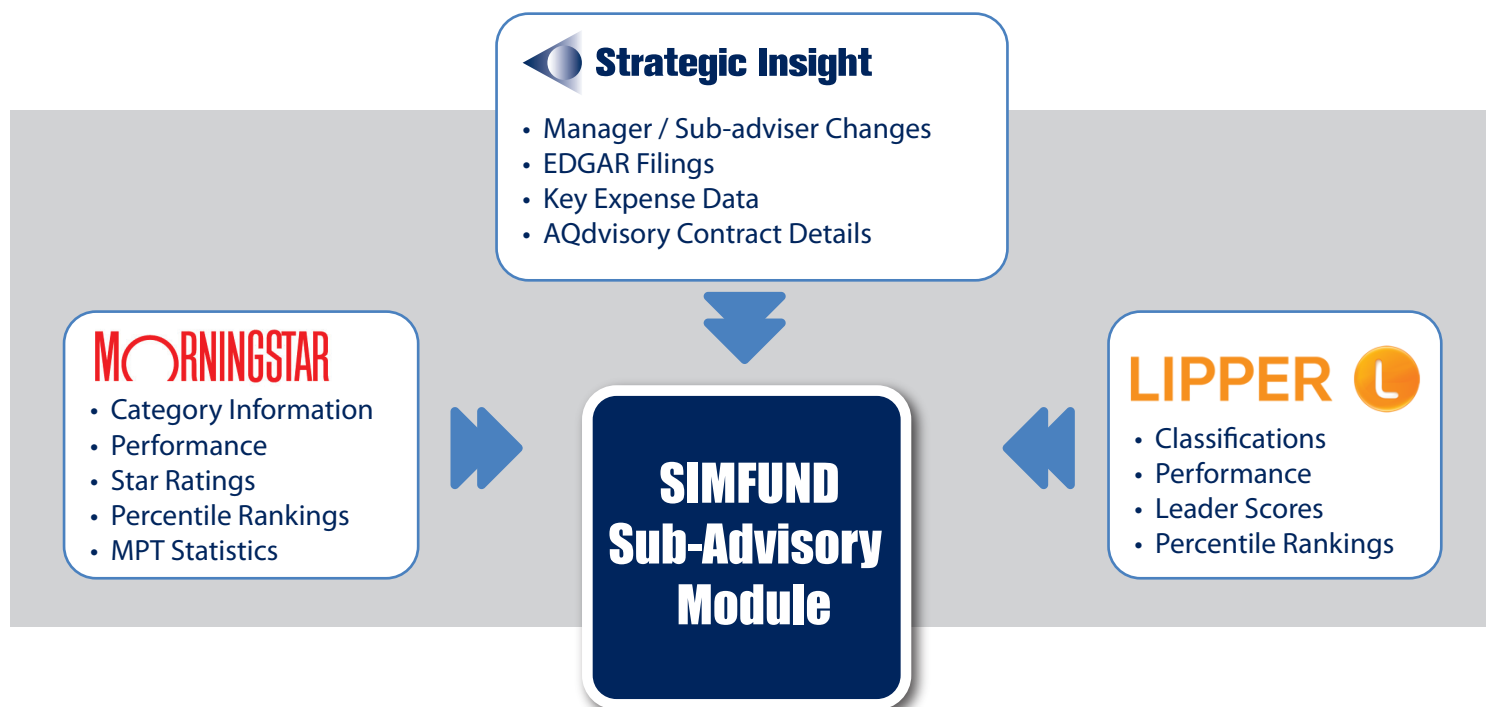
Strategic Insight

• Manager / Sub-adviser Changes
• EDGAR Filings
• Key Expense Data
• AQdvisory Contract Details

MORNINGSTAR

• Category Information
• Performance
• Star Ratings
• Percentile Rankings
• MPT Statistics

SIMFUND Sub-Advisory Module

LIPPER L

• Classifications
• Performance
• Leader Scores
• Percentile Rankings